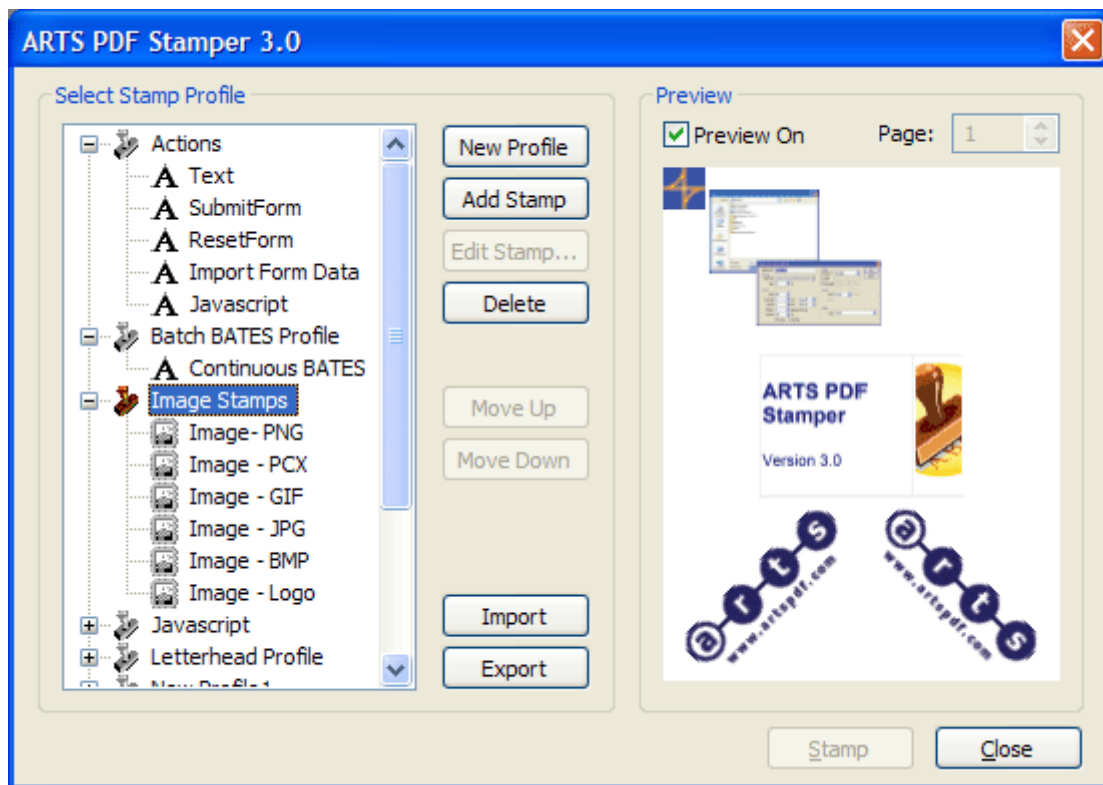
ARTS PDF Stamper 3.0

Select Stamp Profile

Actions
Text
SubmitForm
ResetForm
Import Form Data
Javascript
Batch BATES Profile
Continuous BATES
Image Stamps
Image- PNG
Image - PCX
Image - GIF
Image - JPG
Image - BMP
Image - Logo
Javascript
Letterhead Profile
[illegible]

New Profile
Add Stamp
Edit Stamp...
Delete
Move Up
Move Down
Import
Export

Preview
Preview On
Page: 1

ARTS PDF Stamper
Version 3.0

a r t s
www.artspdf.com
a r t s
www.artspdf.com

Stamp
Close